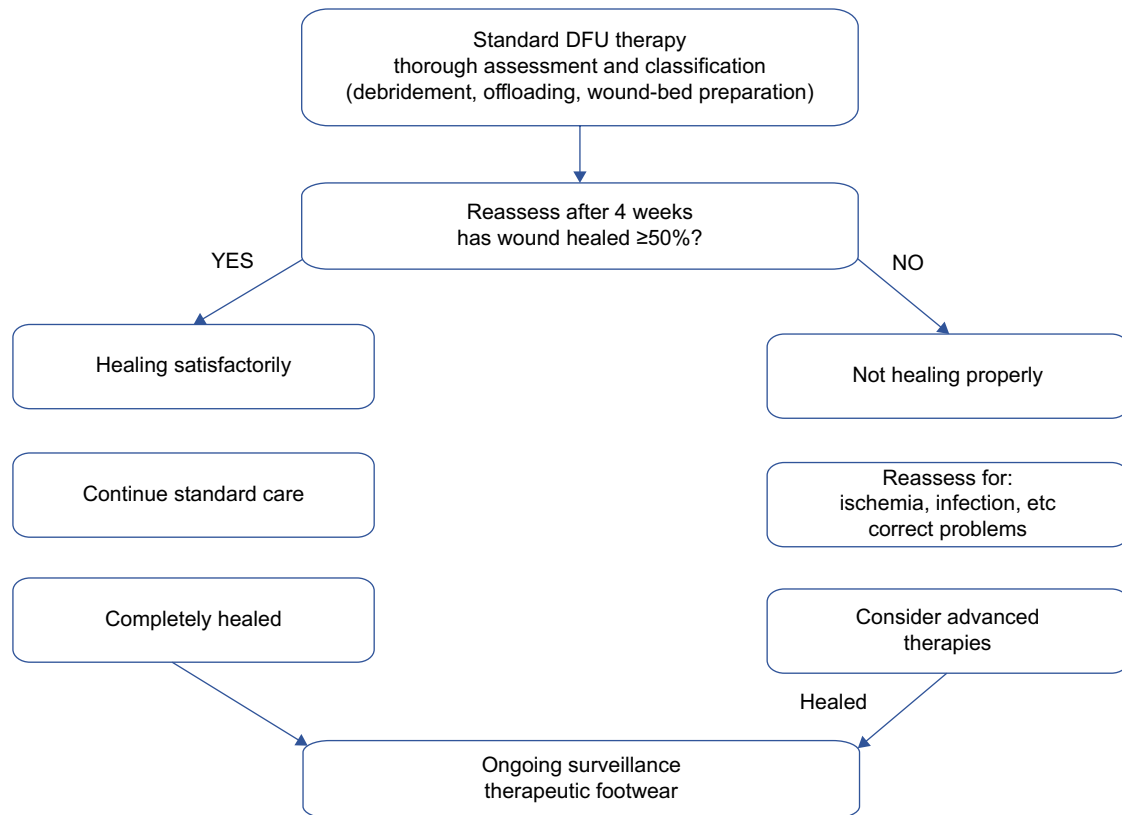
Standard DFU therapy
thorough assessment and classification
(debridement, offloading, wound-bed preparation)

Reassess after 4 weeks
has wound healed ≥50%?

YES

NO

Healing satisfactorily

Not healing properly

Continue standard care

Reassess for:
ischemia, infection, etc
correct problems

Completely healed

Consider advanced therapies

Healed

Ongoing surveillance
therapeutic footwear